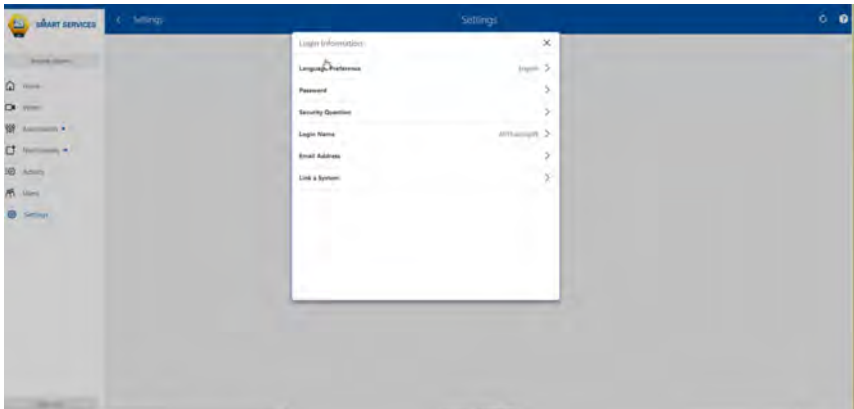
SMART SERVICES

< Settings

Settings

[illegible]

Home

Video

Automations

Notifications

Activity

Users

Settings

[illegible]

Login Information

×

Language Preference

English >

Password

>

Security Question

>

Login Name

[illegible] >

Email Address

>

Link a System

>